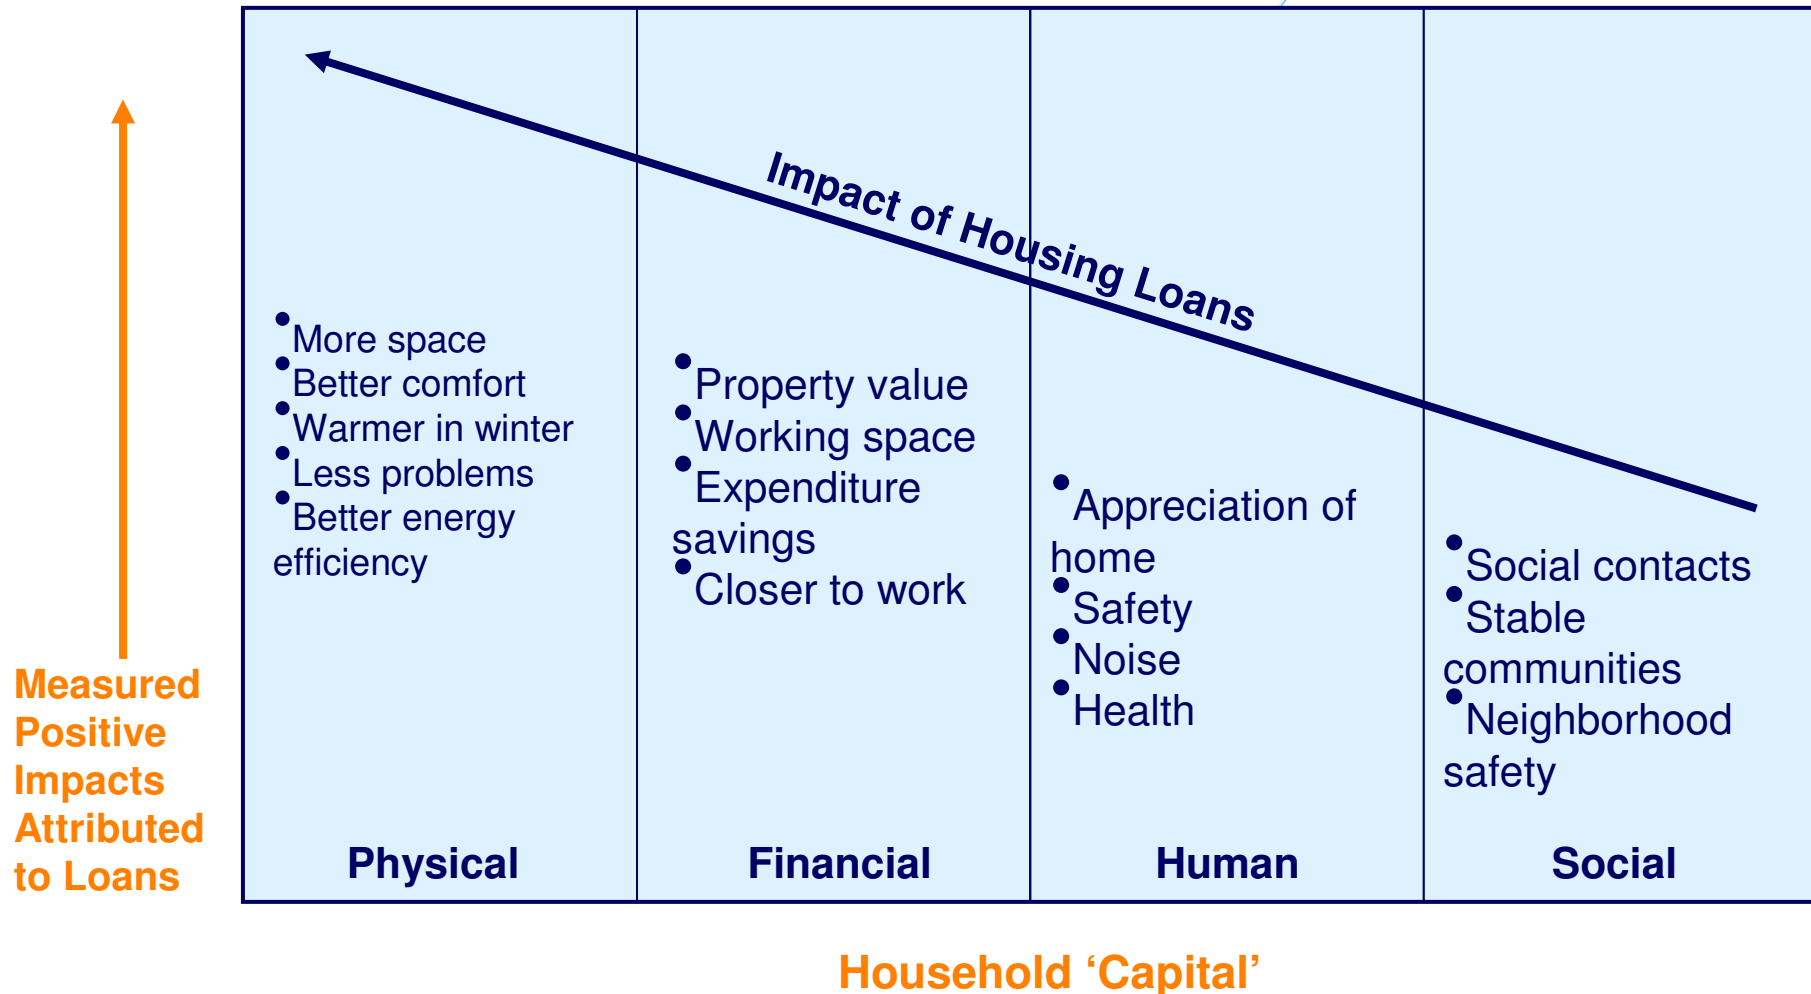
Impact of Housing Loans

Measured Positive Impacts Attributed to Loans

• More space
• Better comfort
• Warmer in winter
• Less problems
• Better energy efficiency

Physical

• Property value
• Working space
• Expenditure savings
• Closer to work

Financial

• Appreciation of home
• Safety
• Noise
• Health

Human

• Social contacts
• Stable communities
• Neighborhood safety

Social

Household ‘Capital’